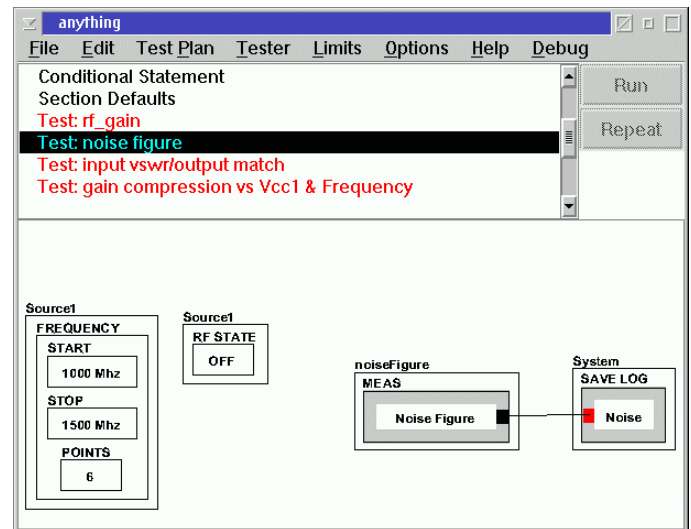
anything

File Edit Test Plan Tester Limits Options Help Debug

Conditional Statement
Section Defaults
Test: rf_gain
Test: noise figure
Test: input vswr/output match
Test: gain compression vs Vcc1 & Frequency

Run

Repeat

Source1
FREQUENCY
START
1000 Mhz
STOP
1500 Mhz
POINTS
6

Source1
RF STATE
OFF

noiseFigure
MEAS
Noise Figure

System
SAVE LOG
Noise